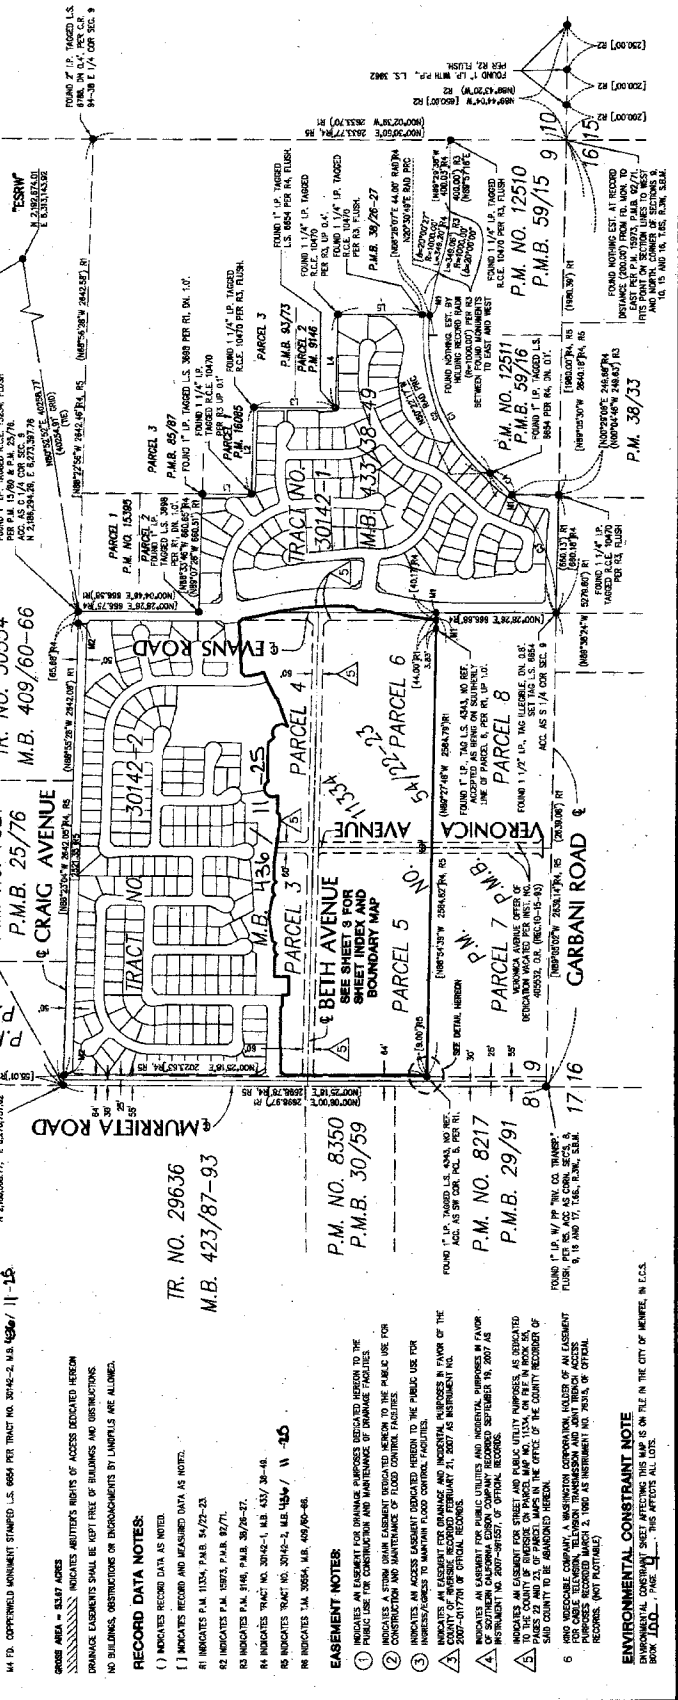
M4 FD. COPPERWELD MONUMENT STAMPED L.S. 6654 PER TRACT NO. 30142-2, M.B. 436/11-25

GROSS AREA = 53.67 ACRES

INDICATES ABUTTER'S RIGHTS OF ACCESS DEDICATED HEREON

DRAINAGE EASEMENTS SHALL BE KEPT FREE OF BUILDINGS AND OBSTRUCTIONS

NO BUILDINGS, OBSTRUCTIONS OR ENCROACHMENTS BY LANDFILLS ARE ALLOWED.

RECORD DATA NOTES:

( ) INDICATES RECORD DATA AS NOTED.

[ ] INDICATES RECORD AND MEASURED DATA AS NOTED.

R1 INDICATES P.M. 11334, P.M.B. 54/22-23.

R2 INDICATES P.M. 15973, P.M.B. 92/71.

R3 INDICATES P.M. 9146, P.M.B. 38/26-27.

R4 INDICATES TRACT NO. 30142-1, M.B. 433/38-49.

R5 INDICATES TRACT NO. 30142-2, M.B. 436/11-25

R6 INDICATES TRACT NO. 30554, M.B. 409/60-66.

EASEMENT NOTES:

① INDICATES AN EASEMENT FOR DRAINAGE PURPOSES DEDICATED HEREON TO THE PUBLIC USE FOR CONSTRUCTION AND MAINTENANCE OF DRAINAGE FACILITIES.

② INDICATES A STORM DRAIN EASEMENT DEDICATED HEREON TO THE PUBLIC USE FOR CONSTRUCTION AND MAINTENANCE OF FLOOD CONTROL FACILITIES.

③ INDICATES AN ACCESS EASEMENT DEDICATED HEREON TO THE PUBLIC USE FOR INGRESS/EGRESS TO MAINTAIN FLOOD CONTROL FACILITIES.

3 INDICATES AN EASEMENT FOR DRAINAGE AND INCIDENTAL PURPOSES IN FAVOR OF THE COUNTY OF RIVERSIDE RECORDED FEBRUARY 21, 2007 AS INSTRUMENT NO. 2007-0117191 OF OFFICIAL RECORDS.

4 INDICATES AN EASEMENT FOR PUBLIC UTILITIES AND INCIDENTAL PURPOSES IN FAVOR OF SOUTHERN CALIFORNIA EDISON COMPANY RECORDED SEPTEMBER 19, 2007 AS INSTRUMENT NO. 2007-0591557, OF OFFICIAL RECORDS.

5 INDICATES AN EASEMENT FOR STREET AND PUBLIC UTILITY PURPOSES, AS DEDICATED TO THE COUNTY OF RIVERSIDE ON PARCEL MAP NO. 11334, ON FILE IN BOOK 55, PAGES 22 AND 23, OF PARCEL MAPS IN THE OFFICE OF THE COUNTY RECORDER OF SAID COUNTY TO BE ABANDONED HEREON.

6 KING VIDEOCABLE COMPANY, A WASHINGTON CORPORATION, HOLDER OF AN EASEMENT FOR CABLE TELEVISION, TELEVISION TRANSMISSION AND JOINT TRENCH ACCESS PURPOSES RECORDED MARCH 2, 1990 AS INSTRUMENT NO. 78315, OF OFFICIAL RECORDS. (NOT PLOTTABLE)

ENVIRONMENTAL CONSTRAINT NOTE

ENVIRONMENTAL CONSTRAINT SHEET AFFECTING THIS MAP IS ON FILE IN THE CITY OF MENIFEE IN E.C.S. BOOK 100, PAGE 9. THIS AFFECTS ALL LOTS.

TR. NO. 29636
M.B. 423/87-93

P.M. NO. 8350
P.M.B. 30/59

P.M. NO. 8217
P.M.B. 29/91

MURRIETA ROAD

CRAIG AVENUE

P.M.B. 25/76

TR. NO. 30554
M.B. 409/60-66

EVANS ROAD

TRACT NO. 30142-2
M.B. 436/11-25

BETH AVENUE
SEE SHEET 3 FOR SHEET INDEX AND BOUNDARY MAP

PARCEL 3
PARCEL 4
PARCEL 5
PARCEL 6
PARCEL 7
PARCEL 8

P.M. NO. 11334
P.M.B. 54/22-23

VERONICA AVENUE

VERONICA AVENUE OFFER OF DEDICATION VACATED PER INST. NO. 405932, O.R. (REC.10-15-93)

GARBANI ROAD

TRACT NO. 30142-1
M.B. 433/38-49

PARCEL 1
P.M. NO. 15385

PARCEL 2
P.M. 9146

PARCEL 3
P.M.B. 85/87
P.M.B. 93/73

P.M. 16005

P.M.B. 38/26-27

P.M. NO. 12511
P.M.B. 59/16

P.M. NO. 12510
P.M.B. 59/15

P.M. 38/33

"ESRW"
N 2,192,674.01
E 6,313,143.92

FOUND 1" I.P. TAGGED L.S. 4343, NO REF. ACC. AS SW COR. PCL. 5, PER R1.

FOUND 1" I.P. W/ PP "RIV. CO. TRANSP." FLUSH, PER R5. ACC AS CORN. SEC'S. 8, 9, 16 AND 17, T.6S., R.3W., S.B.M.

FOUND 1" I.P. TAG L.S. 4343, NO REF. ACCEPTED AS BEING ON SOUTHERLY LINE OF PARCEL 6, PER R1, DN. 0.5'.

FOUND 1 1/2" I.P., TAG ILLEGIBLE, DN. 0.8', SET TAG L.S. 6654 ACC. AS S 1/4 COR. SEC. 9

FOUND 1 1/4" I.P. TAGGED R.C.E. 10470 PER R3, FLUSH

FOUND 1" I.P. TAGGED L.S. 3669 PER R1, DN. 1.0'.

FOUND NOTHING EST. BY HOLDING RECORD RADII (R=1000.00') BETWEEN FOUND MONUMENTS TO EAST AND WEST

FOUND 1" I.P. TAGGED L.S. 6654 PER R4, FLUSH.

FOUND NOTHING EST. AT RECORD DISTANCE (200.00') FROM FD. MON. TO EAST PER P.M. 15973, P.M.B. 92/71. R1'S POINT ON SECTION LINES TO WEST AND NORTH. CORNER OF SECTIONS 9, 10, 15 AND 16, T.6S, R.3W, S.B.M.

FOUND 2" I.P. TAGGED L.S. 6788, DN 0.4', PER C.R. 94-38 E 1/4 COR SEC. 9

FOUND 1" I.P. WITH P.P., L.S. 3862 PER R2, FLUSH.

8 9
17 16
16 15
9 10